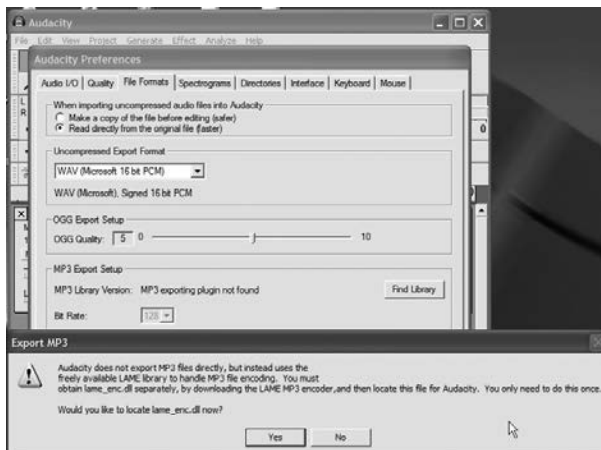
Audacity

File Edit View Project Generate Effect Analyze Help

Audacity Preferences

Audio I/O | Quality | File Formats | Spectrograms | Directories | Interface | Keyboard | Mouse

When importing uncompressed audio files into Audacity
Make a copy of the file before editing (safer)
Read directly from the original file (faster)

Uncompressed Export Format
WAV (Microsoft 16 bit PCM)
WAV (Microsoft), Signed 16 bit PCM

OGG Export Setup
OGG Quality: 5 0 10

MP3 Export Setup
MP3 Library Version: MP3 exporting plugin not found
Find Library

Bit Rate: 128

Export MP3

Audacity does not export MP3 files directly, but instead uses the freely available LAME library to handle MP3 file encoding. You must obtain lame_enc.dll separately, by downloading the LAME MP3 encoder, and then locate this file for Audacity. You only need to do this once.

Would you like to locate lame_enc.dll now?

Yes No